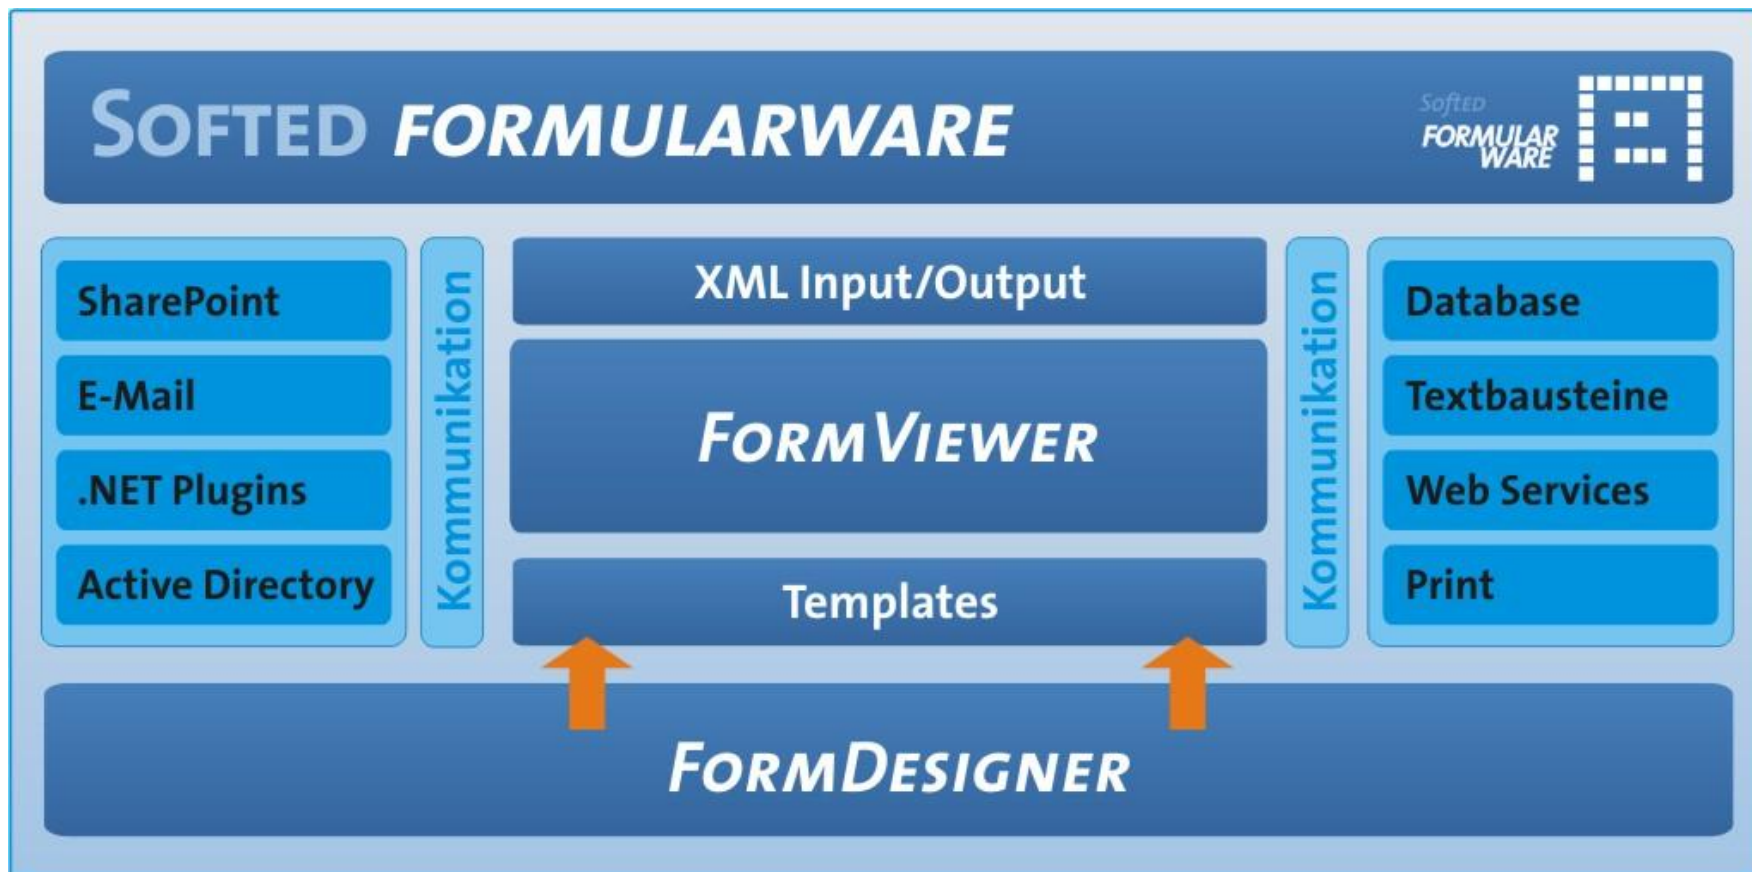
SOFTED FORMULARWARE

Softed FORMULAR WARE

SharePoint
E-Mail
.NET Plugins
Active Directory

Kommunikation

XML Input/Output

FORMVIEWER

Templates

Kommunikation

Database
Textbausteine
Web Services
Print

FORMDESIGNER